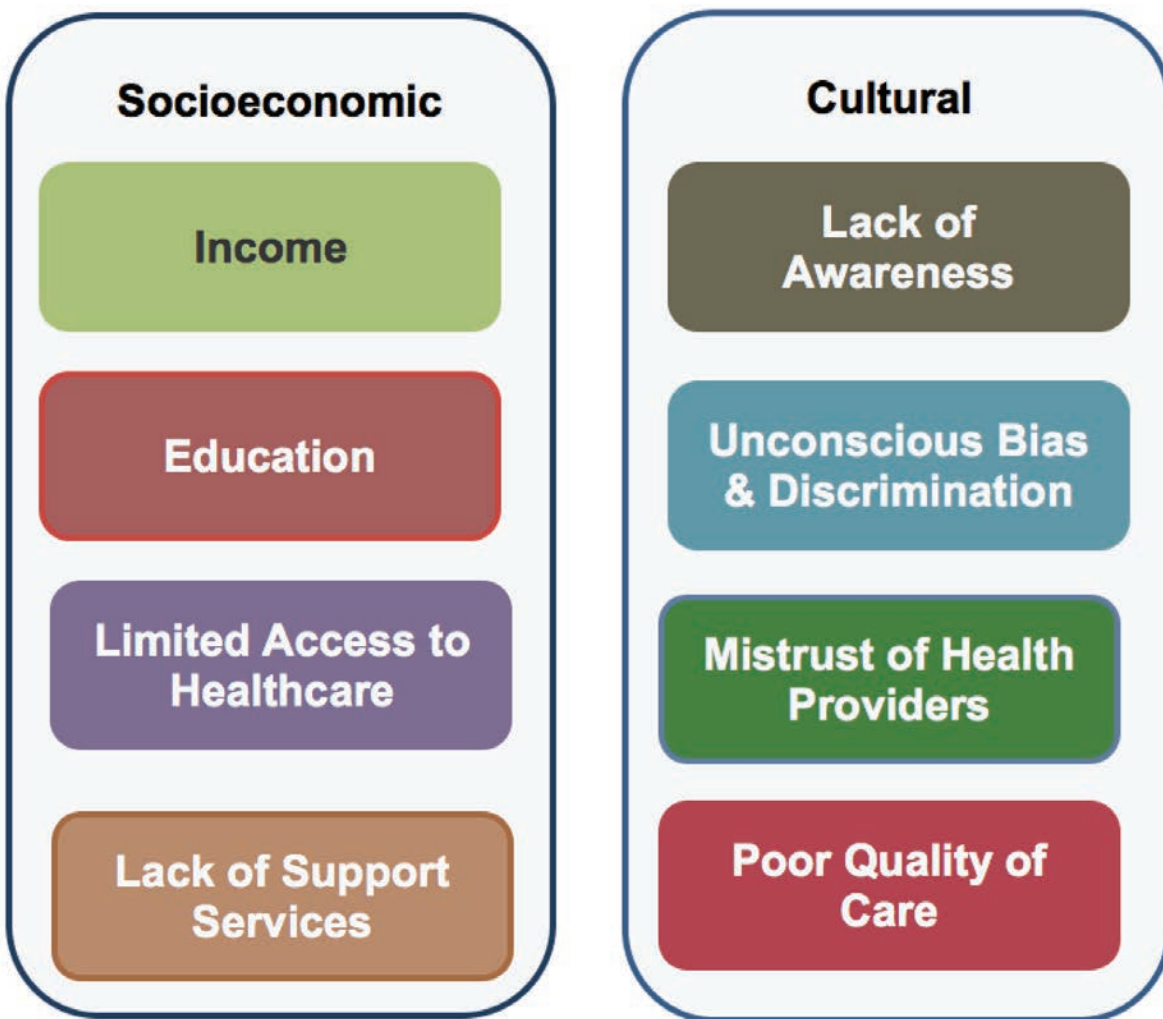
Socioeconomic

Income

Education

Limited Access to Healthcare

Lack of Support Services

Cultural

Lack of Awareness

Unconscious Bias & Discrimination

Mistrust of Health Providers

Poor Quality of Care